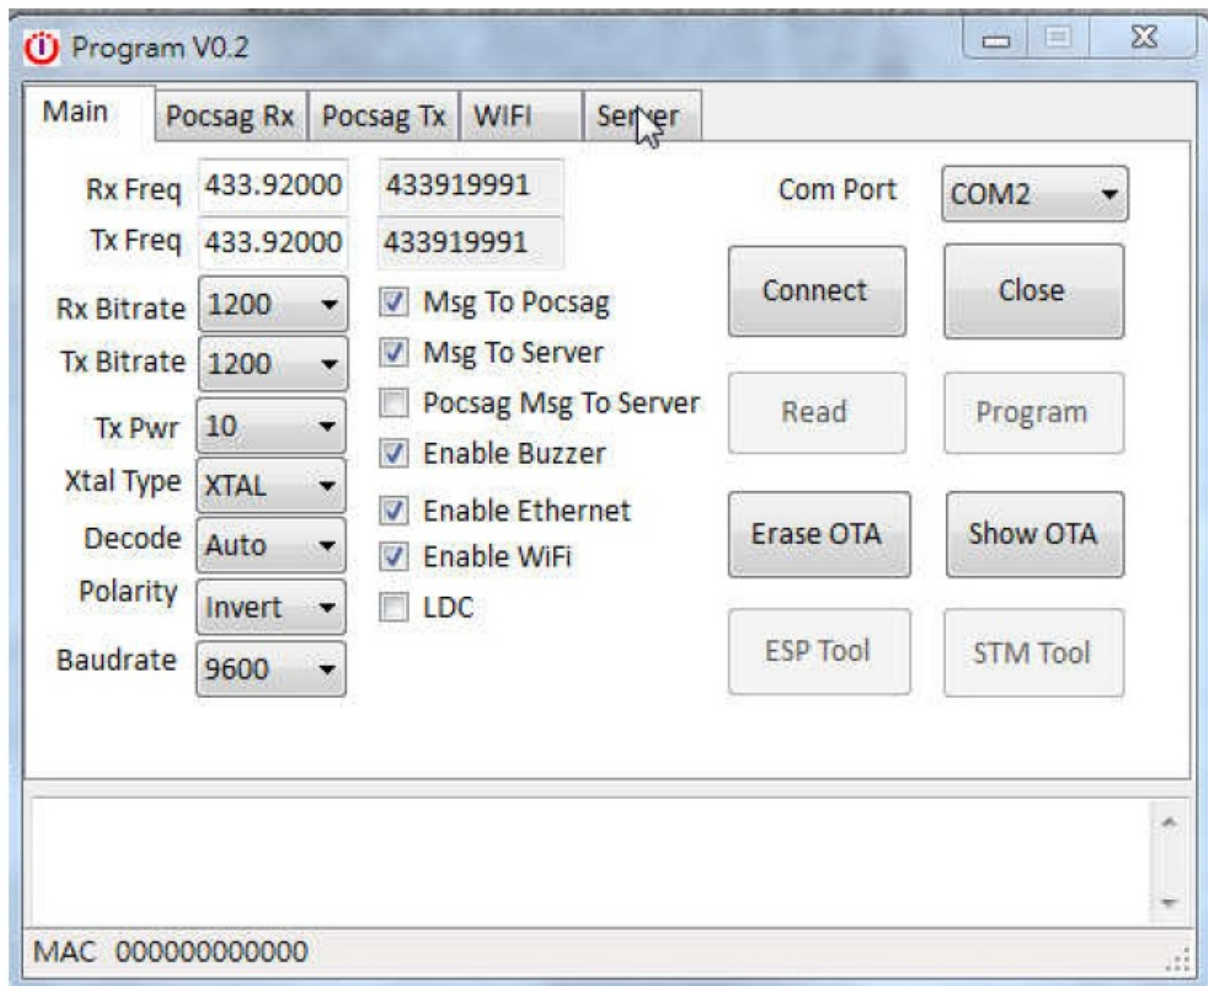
Program V0.2

Main | Pocsag Rx | Pocsag Tx | WIFI | Server

Rx Freq 433.92000 433919991
Tx Freq 433.92000 433919991
Rx Bitrate 1200
Tx Bitrate 1200
Tx Pwr 10
Xtal Type XTAL
Decode Auto
Polarity Invert
Baudrate 9600

Msg To Pocsag
Msg To Server
Pocsag Msg To Server
Enable Buzzer
Enable Ethernet
Enable WiFi
LDC

Com Port COM2
Connect
Close
Read
Program
Erase OTA
Show OTA
ESP Tool
STM Tool

MAC 000000000000